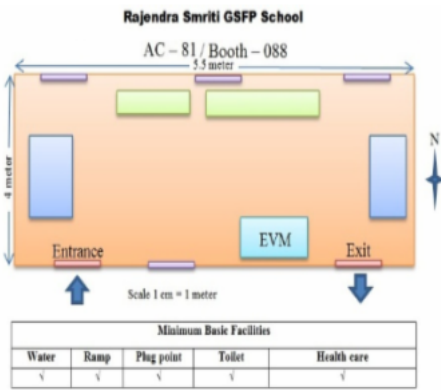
Rajendra Smriti GSFP School

AC – 81 / Booth – 088

5.5 meter

4 meter

N

EVM

Entrance

Exit

Scale 1 cm = 1 meter

| Minimum Basic Facilities | | | | |
|---|---|---|---|---|
| Water | Ramp | Plug point | Toilet | Health care |
| √ | √ | √ | √ | √ |